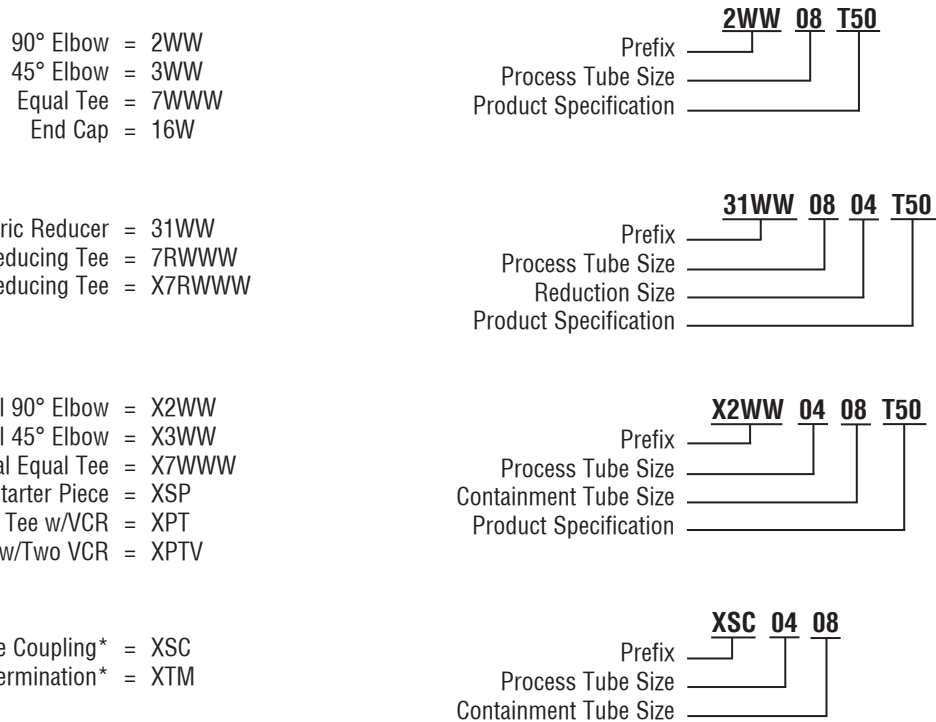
90° Elbow = 2WW
45° Elbow = 3WW
Equal Tee = 7WWW
End Cap = 16W

**2WW 08 T50**
Prefix
Process Tube Size
Product Specification

ric Reducer = 31WW
educing Tee = 7RWWW
educing Tee = X7RWWW

**31WW 08 04 T50**
Prefix
Process Tube Size
Reduction Size
Product Specification

l 90° Elbow = X2WW
l 45° Elbow = X3WW
al Equal Tee = X7WWW
tarter Piece = XSP
Tee w/VCR = XPT
w/Two VCR = XPTV

**X2WW 04 08 T50**
Prefix
Process Tube Size
Containment Tube Size
Product Specification

e Coupling* = XSC
ermination* = XTM

**XSC 04 08**
Prefix
Process Tube Size
Containment Tube Size